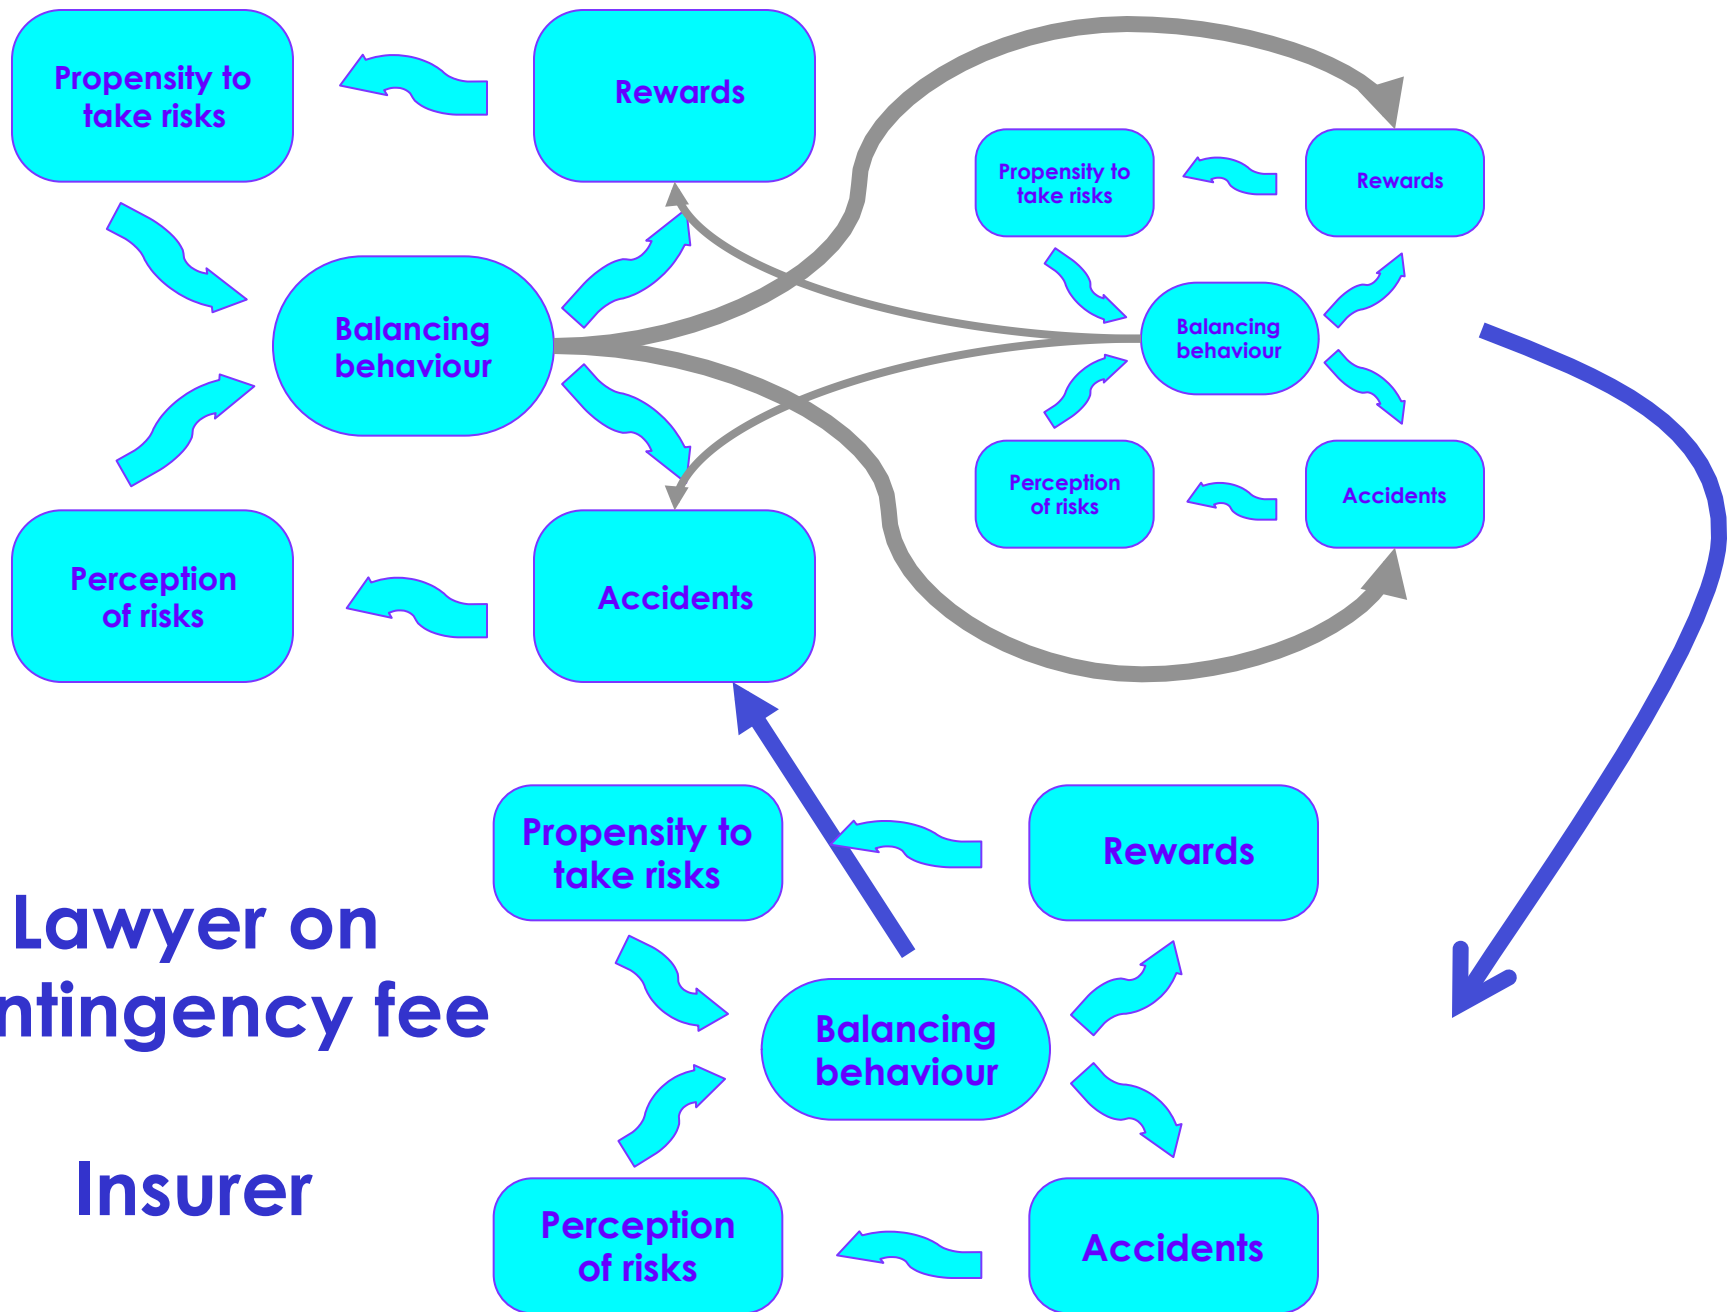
Propensity to take risks

Rewards

Balancing behaviour

Perception of risks

Accidents

Propensity to take risks

Rewards

Balancing behaviour

Perception of risks

Accidents

Lawyer on
ntingency fee

Insurer

Propensity to take risks

Rewards

Balancing behaviour

Perception of risks

Accidents